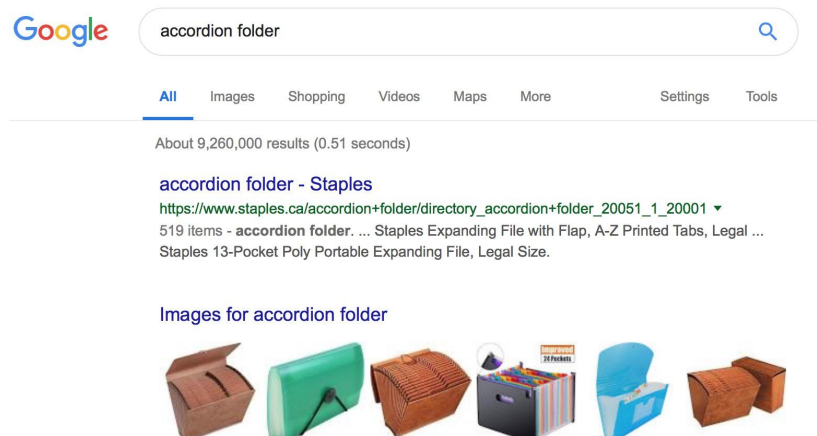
Google

accordion folder

All Images Shopping Videos Maps More Settings Tools

About 9,260,000 results (0.51 seconds)

accordion folder - Staples
https://www.staples.ca/accordion+folder/directory_accordion+folder_20051_1_20001 ▾
519 items - **accordion folder**. ... Staples Expanding File with Flap, A-Z Printed Tabs, Legal ... Staples 13-Pocket Poly Portable Expanding File, Legal Size.

Images for accordion folder

Improved
24 Pockets